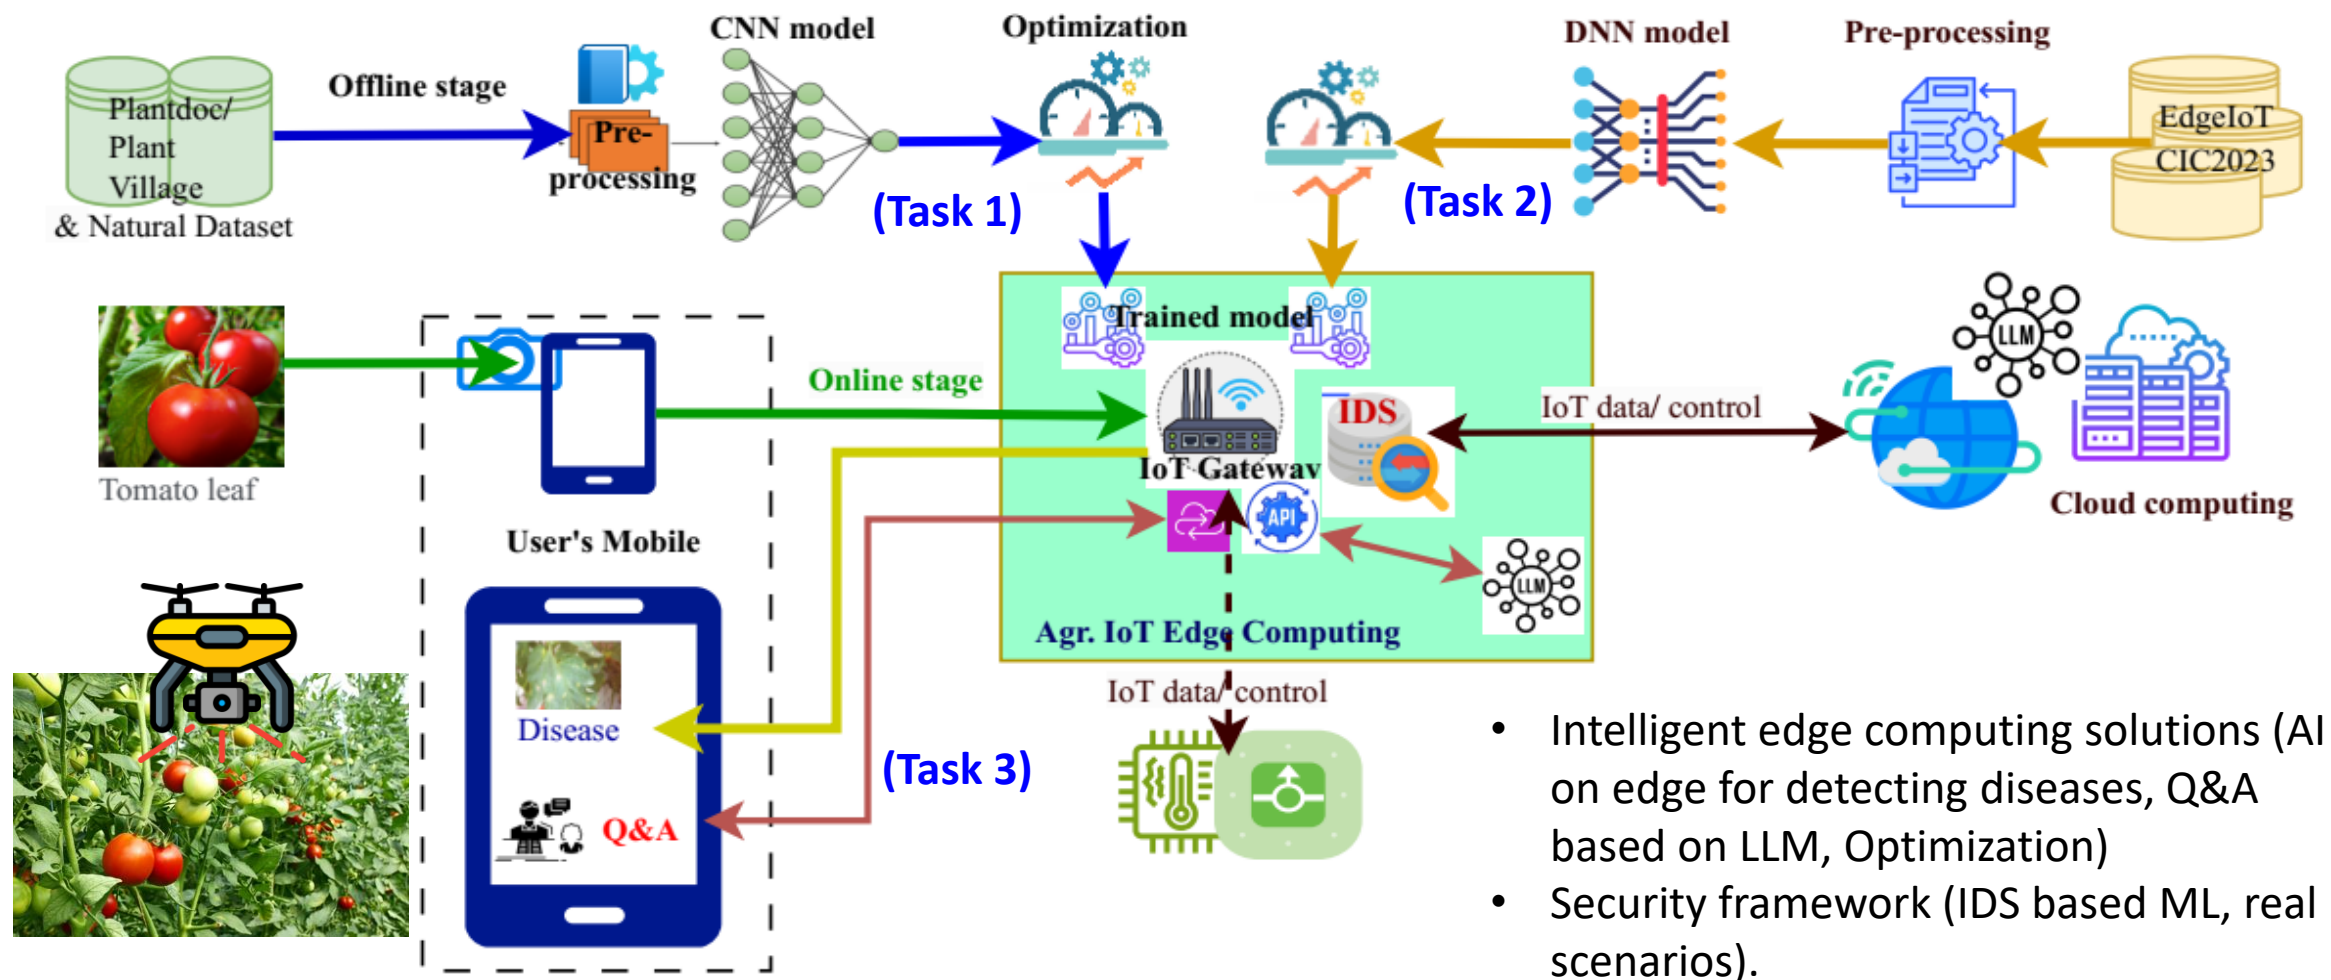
Plantdoc/ Plant Village & Natural Dataset

Offline stage

Pre-processing

CNN model

Optimization

(Task 1)

DNN model

Pre-processing

EdgeIoT CIC2023

(Task 2)

Tomato leaf

Online stage

User's Mobile

Trained model

IDS

IoT Gateway

API

IoT data/ control

LLM

Cloud computing

LLM

Agr. IoT Edge Computing

IoT data/ control

Disease

Q&A

(Task 3)

- Intelligent edge computing solutions (AI on edge for detecting diseases, Q&A based on LLM, Optimization)
- Security framework (IDS based ML, real scenarios).